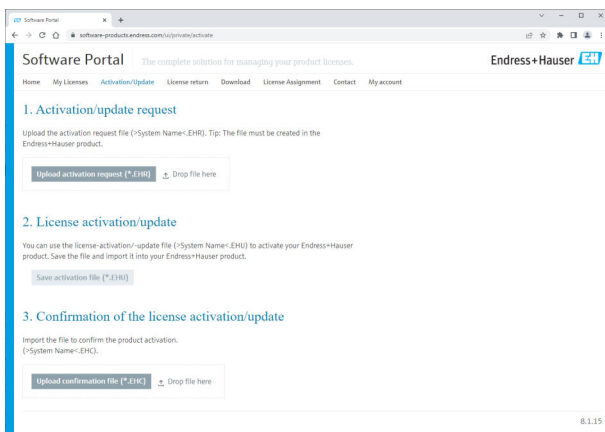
Software Portal × +

software-products.endress.com/ui/private/activate

Software Portal The complete solution for managing your product licenses.

Endress+Hauser

Home My Licenses Activation/Update License return Download License Assignment Contact My account

1. Activation/update request

Upload the activation request file (>System Name<.EHR). Tip: The file must be created in the Endress+Hauser product.

Upload activation request (*.EHR) Drop file here

2. License activation/update

You can use the license-activation/-update file (>System Name<.EHU) to activate your Endress+Hauser product. Save the file and import it into your Endress+Hauser product.

Save activation file (*.EHU)

3. Confirmation of the license activation/update

Import the file to confirm the product activation. (>System Name<.EHC).

Upload confirmation file (*.EHC) Drop file here

8.1.15